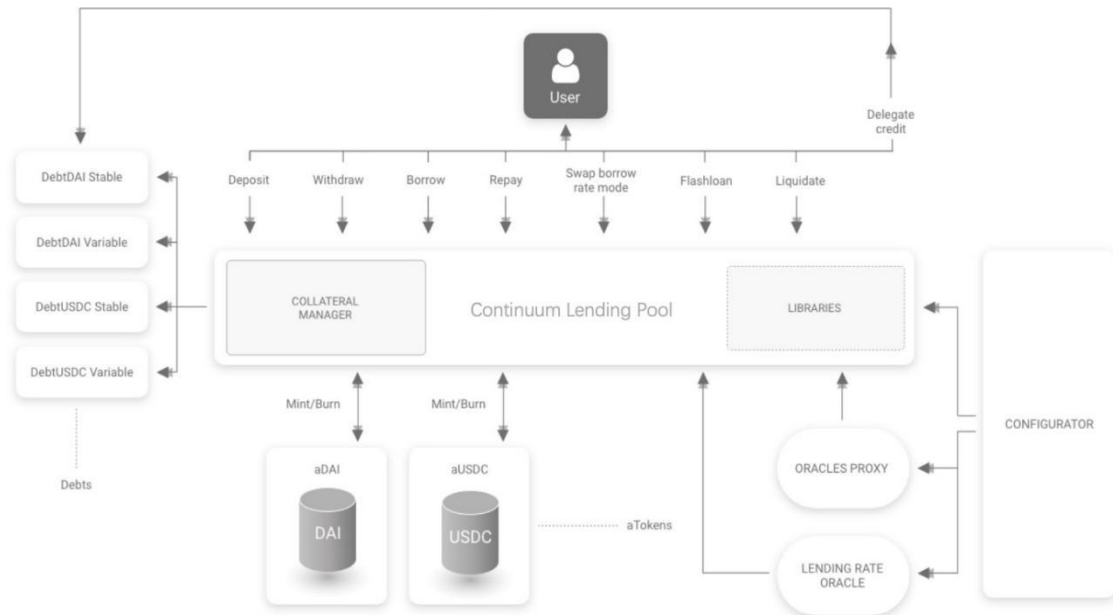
User

Delegate credit

Deposit

Withdraw

Borrow

Repay

Swap borrow rate mode

Flashloan

Liquidate

DebtDAI Stable

DebtDAI Variable

DebtUSDC Stable

DebtUSDC Variable

Debts

COLLATERAL MANAGER

Continuum Lending Pool

LIBRARIES

CONFIGURATOR

Mint/Burn

Mint/Burn

aDAI

DAI

aUSDC

USDC

aTokens

ORACLES PROXY

LENDING RATE ORACLE